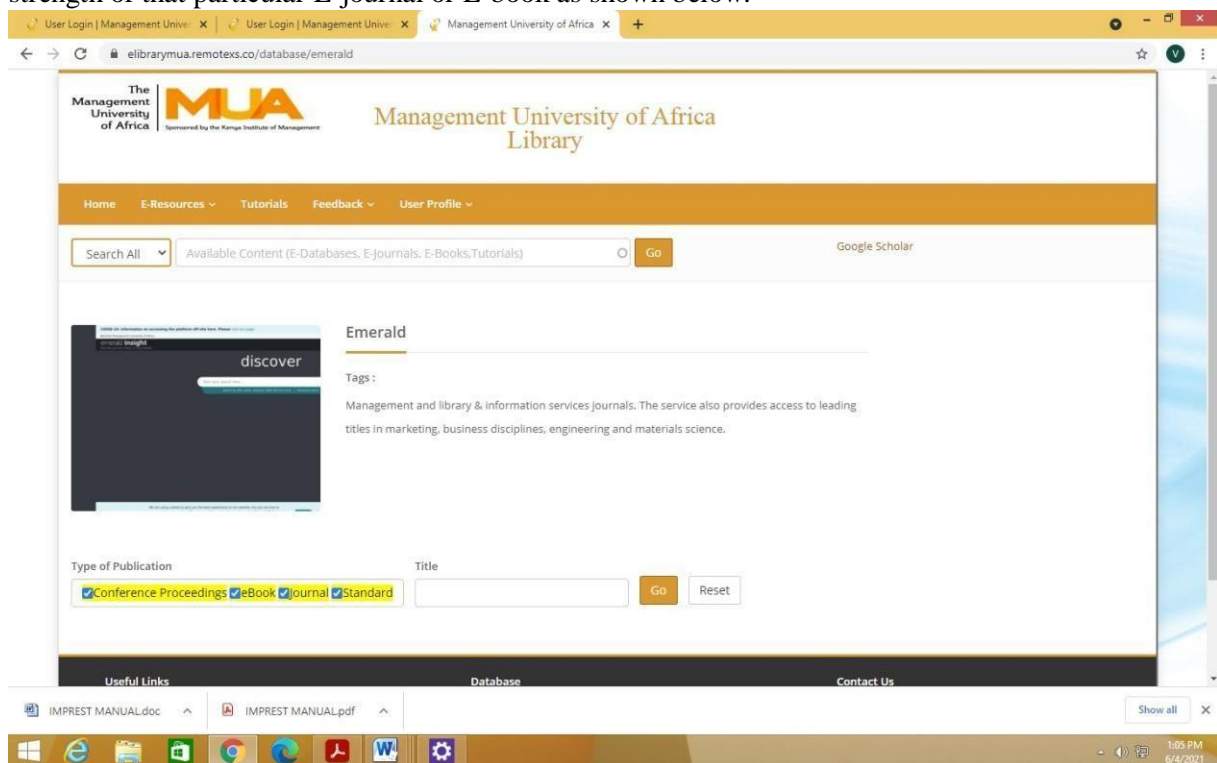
strength of that particular E-journal or E-book as shown below.

User Login | Management Unive ×
User Login | Management Unive ×
Management University of Africa ×
+

elibrarymua.remotexs.co/database/emerald

The Management University of Africa
MUA
Sponsored by the Kenya Institute of Management

Management University of Africa Library

Home
E-Resources
Tutorials
Feedback
User Profile

Search All
Available Content (E-Databases, E-Journals, E-Books,Tutorials)
Go
Google Scholar

emerald insight
discover

Emerald

Tags :

Management and library & information services journals. The service also provides access to leading titles in marketing, business disciplines, engineering and materials science.

Type of Publication
Conference Proceedings eBook Journal Standard
Title
Go
Reset

Useful Links
Database
Contact Us

IMPREST MANUAL.doc
IMPREST MANUAL.pdf
Show all

1:05 PM
6/4/2021